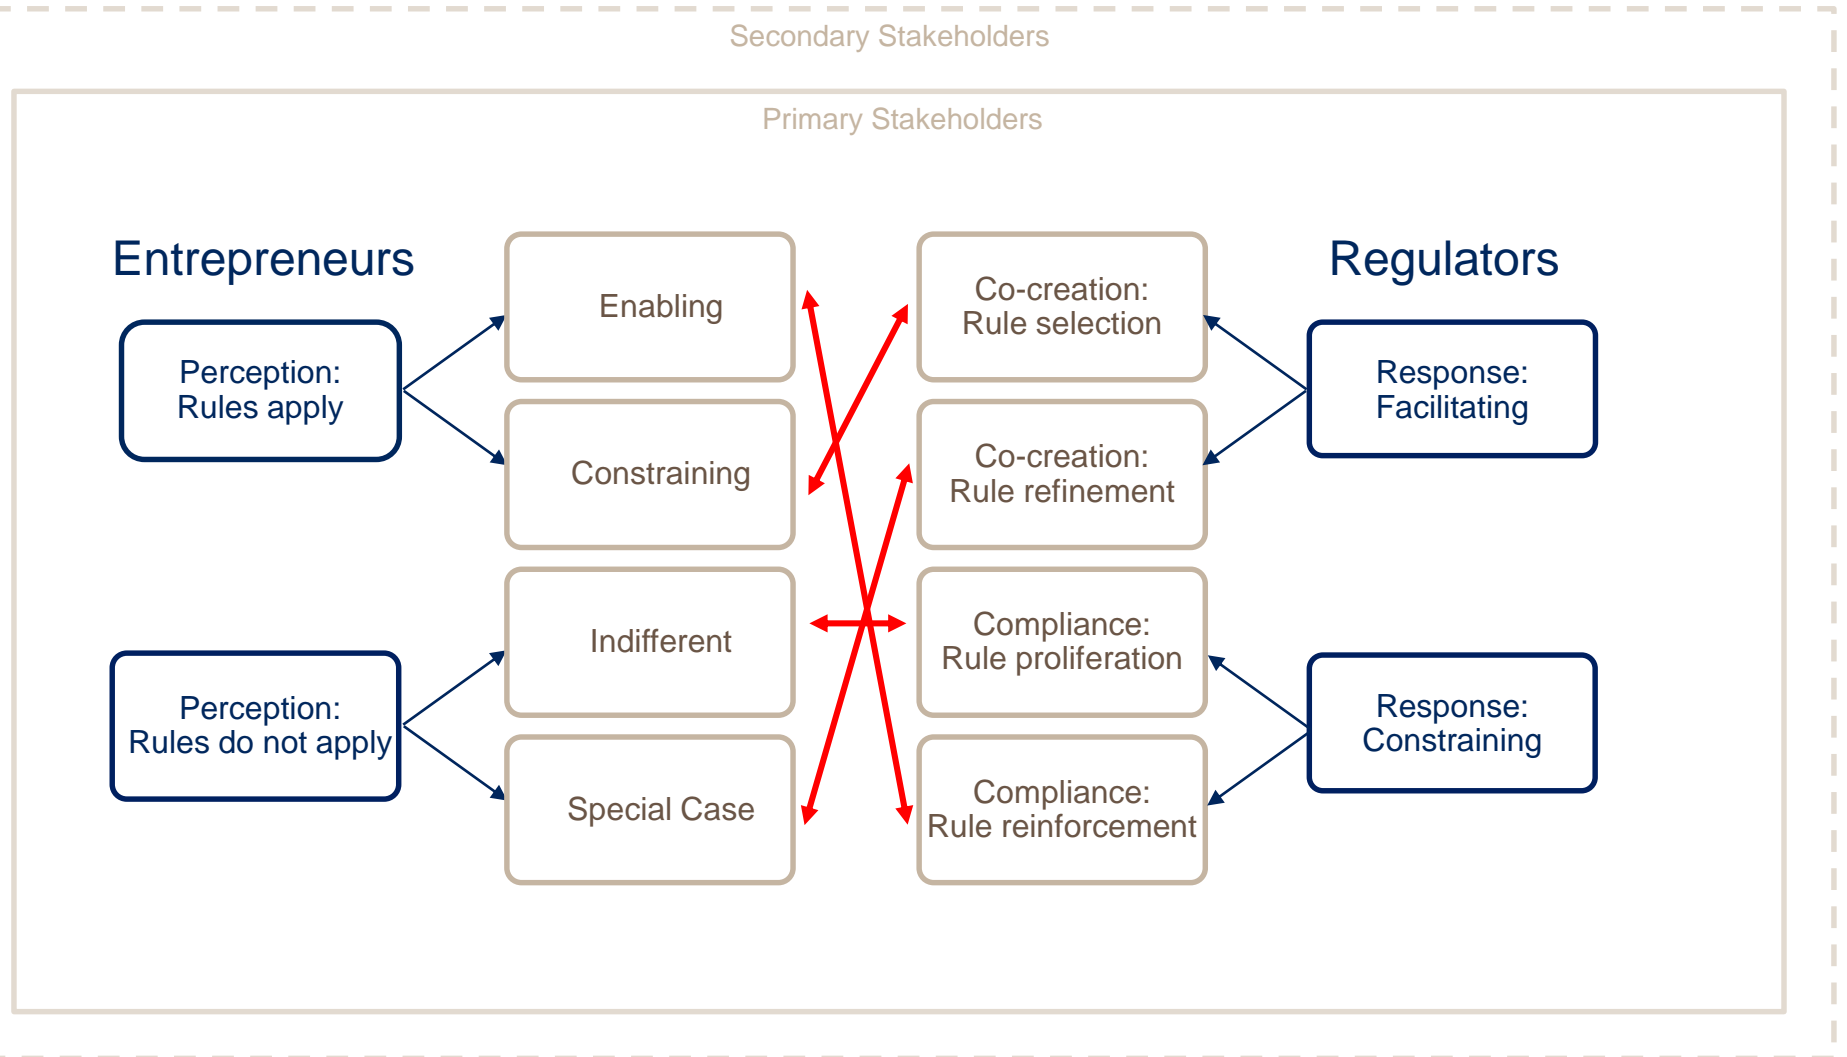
Secondary Stakeholders

Primary Stakeholders

Entrepreneurs

Regulators

Perception: Rules apply

Enabling

Constraining

Co-creation: Rule selection

Co-creation: Rule refinement

Response: Facilitating

Perception: Rules do not apply

Indifferent

Special Case

Compliance: Rule proliferation

Compliance: Rule reinforcement

Response: Constraining